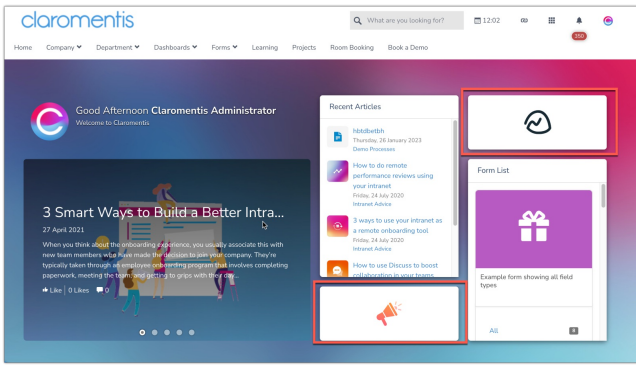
claromentis

What are you looking for?

12:02

350

Home Company Department Dashboards Forms Learning Projects Room Booking Book a Demo

Good Afternoon Claromentis Administrator
Welcome to Claromentis

3 Smart Ways to Build a Better Intra...
27 April 2021
When you think about the onboarding experience, you usually associate this with new team members who have made the decision to join your company. They're typically taken through an employee onboarding program that involves completing paperwork, meeting the team, and getting to grips with their day...

Like | 0 Likes 0

Recent Articles

hbtdbetbh
Thursday, 26 January 2023
Demo Processes

How to do remote performance reviews using your intranet
Friday, 24 July 2020
Intranet Advice

3 ways to use your intranet as a remote onboarding tool
Friday, 24 July 2020
Intranet Advice

How to use Discuss to boost collaboration in your teams

Form List

Example form showing all field types

All 8